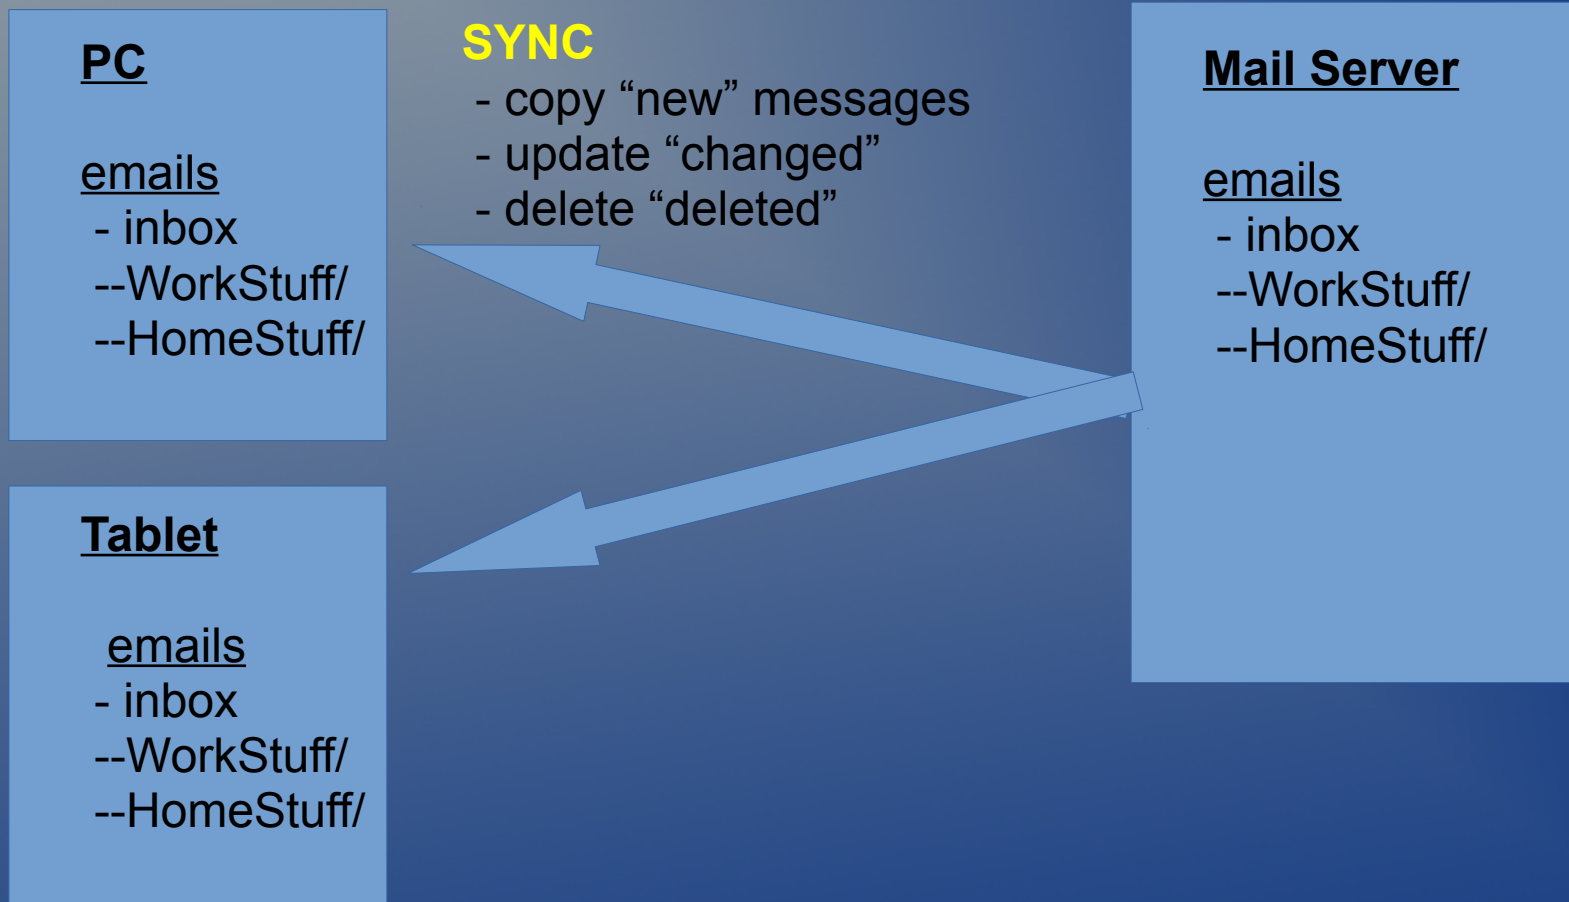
PC

emails
- inbox
--WorkStuff/
--HomeStuff/

SYNC
- copy “new” messages
- update “changed”
- delete “deleted”

Mail Server

emails
- inbox
--WorkStuff/
--HomeStuff/

Tablet

emails
- inbox
--WorkStuff/
--HomeStuff/